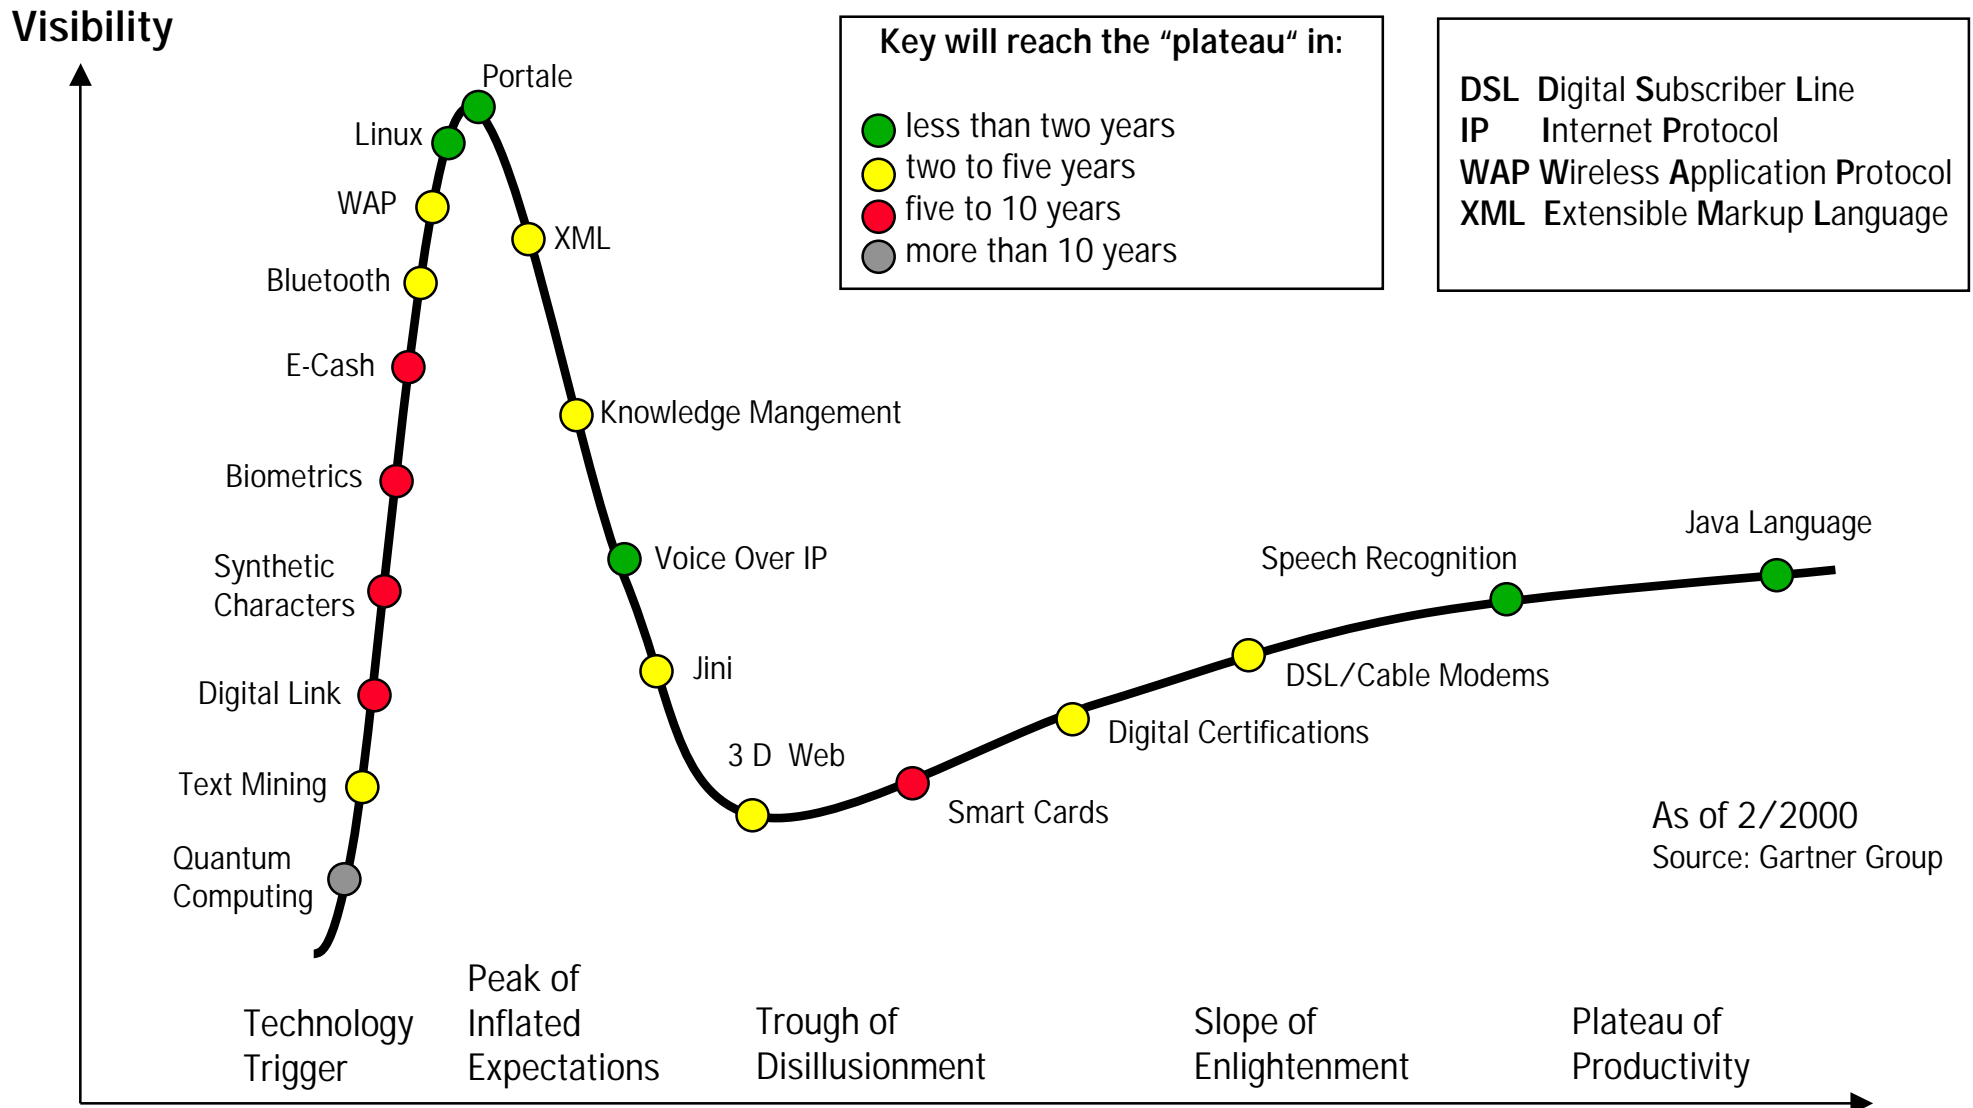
Visibility

Key will reach the “plateau“ in:

less than two years
two to five years
five to 10 years
more than 10 years

DSL Digital Subscriber Line
IP Internet Protocol
WAP Wireless Application Protocol
XML Extensible Markup Language

Portale
Linux
WAP
Bluetooth
E-Cash
Biometrics
Synthetic Characters
Digital Link
Text Mining
Quantum Computing
XML
Knowledge Mangement
Voice Over IP
Jini
3 D Web
Smart Cards
Digital Certifications
DSL/Cable Modems
Speech Recognition
Java Language

As of 2/2000
Source: Gartner Group

Technology Trigger
Peak of Inflated Expectations
Trough of Disillusionment
Slope of Enlightenment
Plateau of Productivity